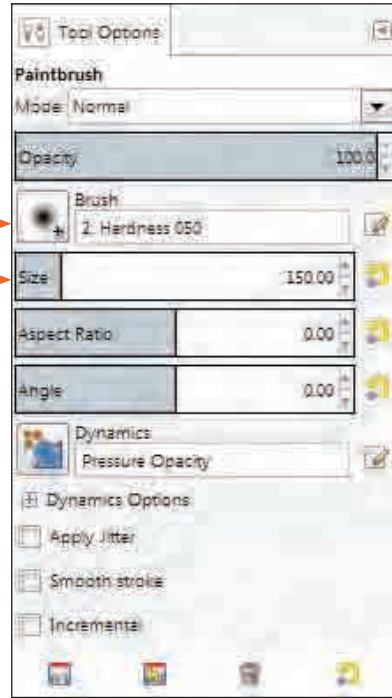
Tool Options

Paintbrush

Mode Normal

Opacity 100.0

Brush

2. Hardness 050

Size 150.00

Aspect Ratio 0.00

Angle 0.00

Dynamics

Pressure Opacity

Dynamics Options

Apply Jitter

Smooth stroke

Incremental